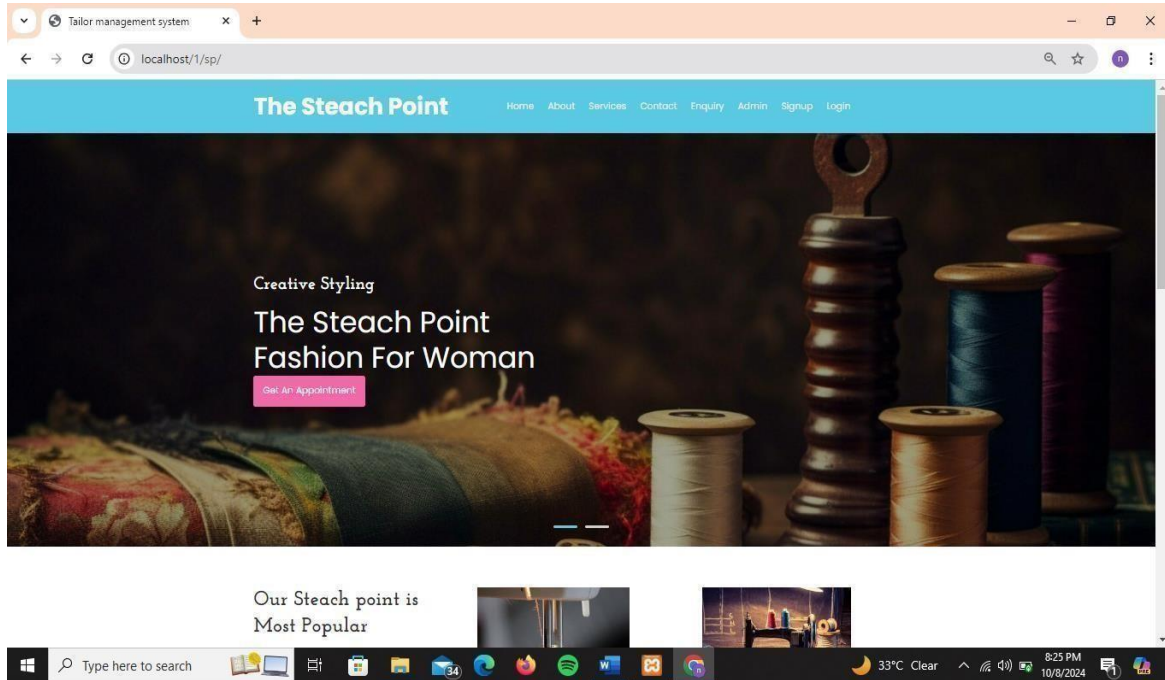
Tailor management system

localhost/1/sp/

The Steach Point

Home About Services Contact Enquiry Admin Signup Login

Creative Styling

The Steach Point
Fashion For Woman

Get An Appointment

Our Steach point is Most Popular

Type here to search

34

33°C Clear

8:25 PM
10/8/2024